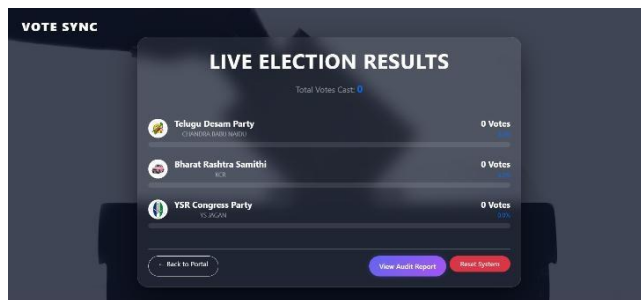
VOTE SYNC

LIVE ELECTION RESULTS

Total Votes Cast: 0

Telugu Desam Party
CHANDRA BABU NAIDU
0 Votes
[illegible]

Bharat Rashtra Samithi
KCR
0 Votes
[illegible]

YSR Congress Party
YS JAGAN
0 Votes
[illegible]

← Back to Portal

View Audit Report

Reset System